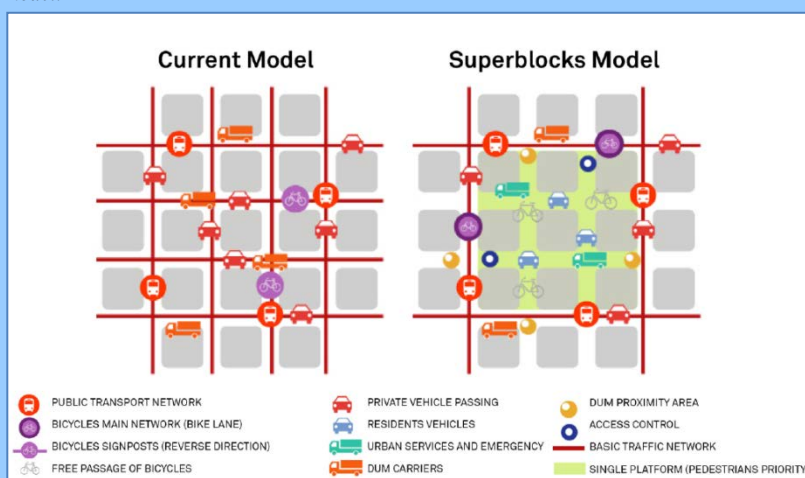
Current Model

Superblocks Model

PUBLIC TRANSPORT NETWORK
BICYCLES MAIN NETWORK (BIKE LANE)
BICYCLES SIGNPOSTS (REVERSE DIRECTION)
FREE PASSAGE OF BICYCLES

PRIVATE VEHICLE PASSING
RESIDENTS VEHICLES
URBAN SERVICES AND EMERGENCY
DUM CARRIERS

DUM PROXIMITY AREA
ACCESS CONTROL
BASIC TRAFFIC NETWORK
SINGLE PLATFORM (PEDESTRIANS PRIORITY